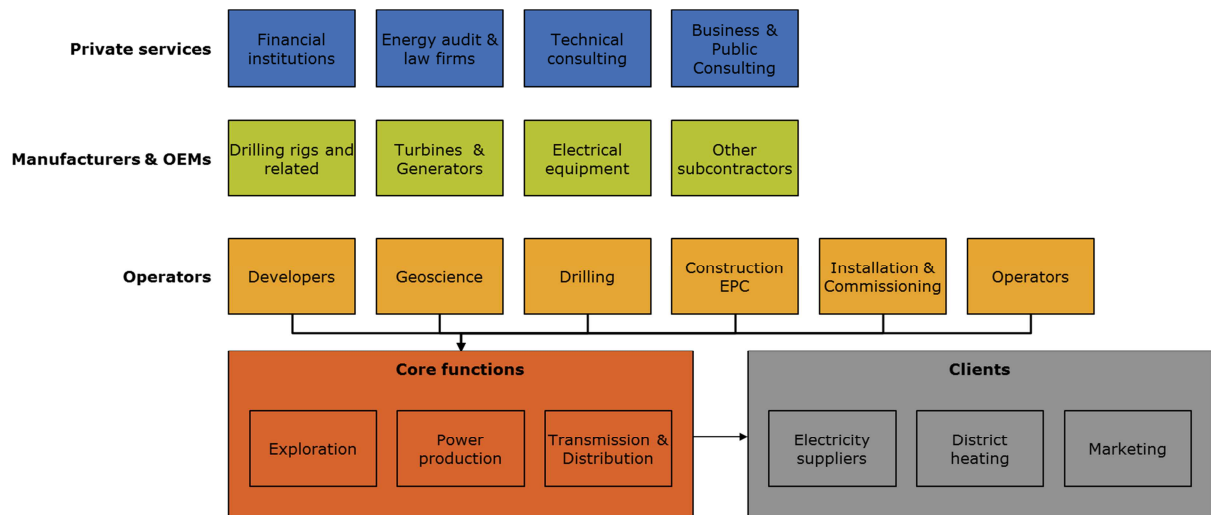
Private services

Financial institutions

Energy audit & law firms

Technical consulting

Business & Public Consulting

Manufacturers & OEMs

Drilling rigs and related

Turbines & Generators

Electrical equipment

Other subcontractors

Operators

Developers

Geoscience

Drilling

Construction EPC

Installation & Commissioning

Operators

Core functions

Exploration

Power production

Transmission & Distribution

Clients

Electricity suppliers

District heating

Marketing